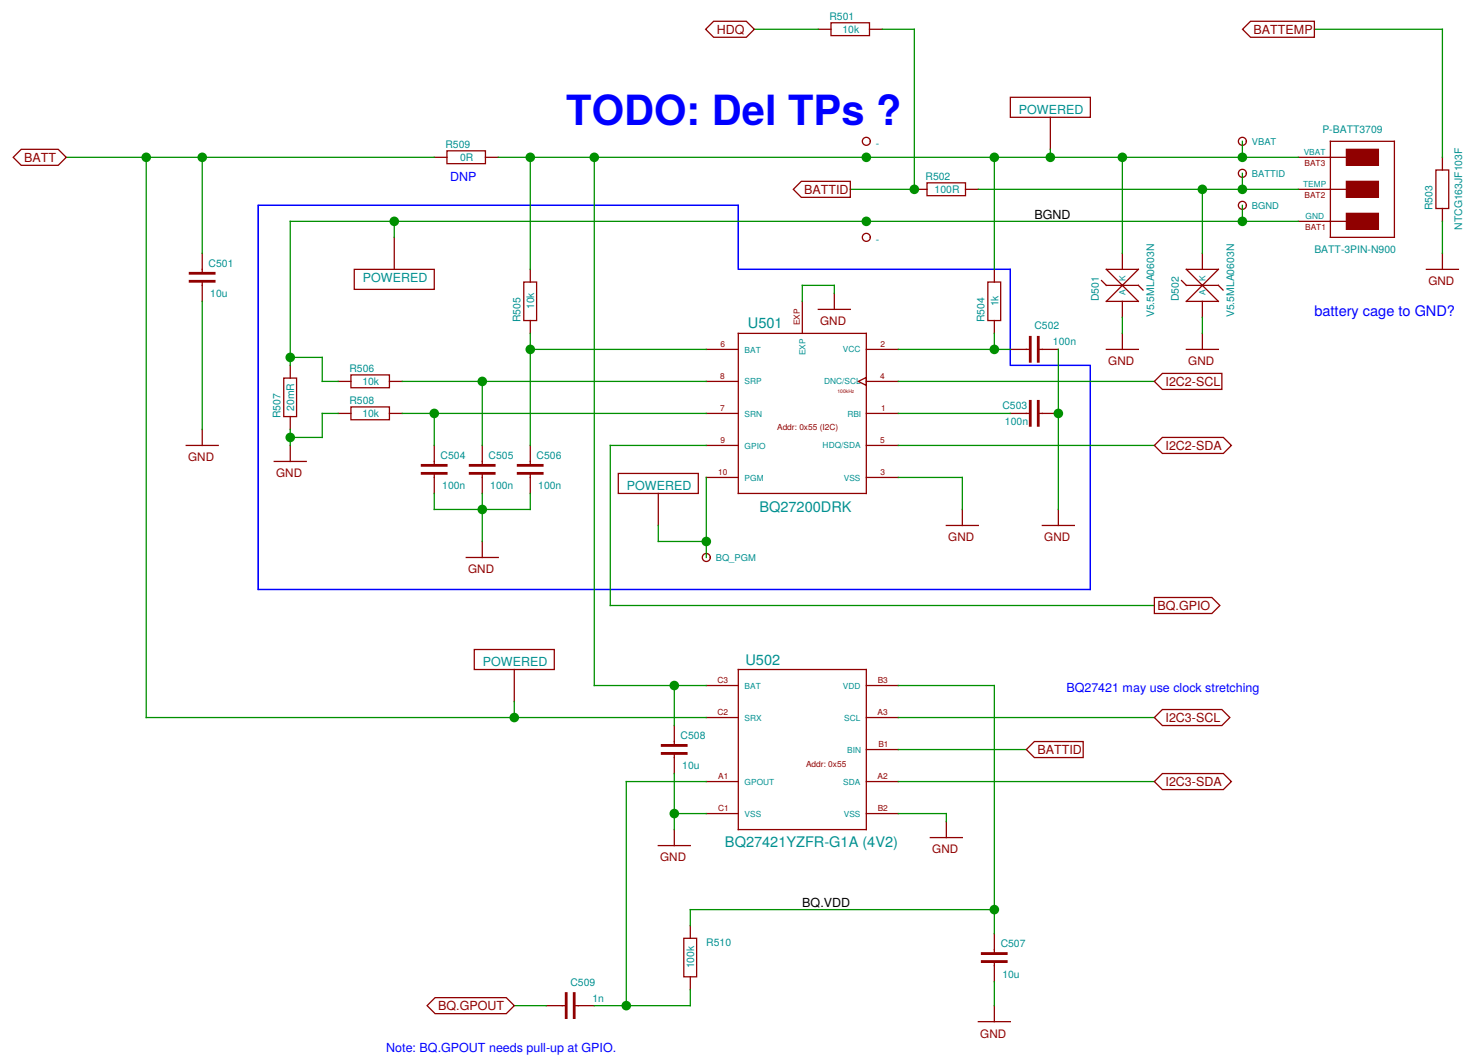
HDQ
R501
10k
BATTEMP
TODO: Del TPs ?
POWERED
P-BATT3709
VBAT
VBAT
BAT3
BATT
R509
0R
DNP
BATTID
R502
100R
BATTID
TEMP
BAT2
BGND
GND
BAT1
R503
NTCG163JF103F
BGND
BATT-3PIN-N900
C501
10u
POWERED
GND
R505
10k
D501
V5.5MLA0603N
D502
V5.5MLA0603N
R504
1k
C502
100n
battery cage to GND?
EXP
GND
U501
EXP
BAT
VCC
6
2
R506
10k
SRP
DNC/SCL
8
4
I2C2-SCL
R507
20mR
R508
10k
SRN
RBI
7
1
C503
100n
GND
GND
GND
Addr: 0x55 (I2C)
C504
C505
C506
GPIO
HDQ/SDA
9
5
I2C2-SDA
100n
100n
100n
POWERED
PGM
VSS
10
3
BQ27200DRK
GND
GND
GND
BQ_PGM
BQ.GPIO
POWERED
U502
C3
BAT
VDD
B3
BQ27421 may use clock stretching
C2
SRX
SCL
A3
I2C3-SCL
C508
BIN
B1
BATTID
10u
Addr: 0x55
A1
GPOUT
SDA
A2
I2C3-SDA
C1
VSS
VSS
B2
GND
BQ27421YZFR-G1A (4V2)
GND
BQ.VDD
R510
100k
C507
10u
C509
1n
BQ.GPOUT
GND
Note: BQ.GPOUT needs pull-up at GPIO.